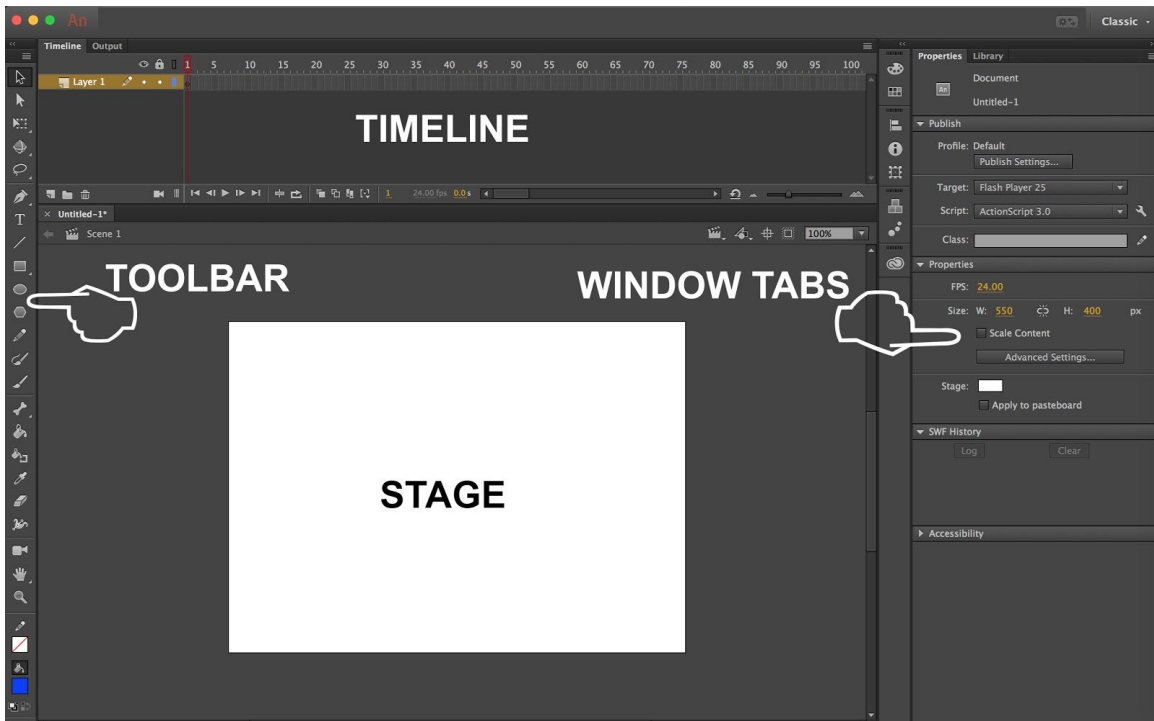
An

Classic

Timeline Output

Layer 1

1 5 10 15 20 25 30 35 40 45 50 55 60 65 70 75 80 85 90 95 100

TIMELINE

1 24.00 fps 0.0s

Untitled-1*

Scene 1

100%

TOOLBAR

WINDOW TABS

STAGE

Properties Library

Document

Untitled-1

Publish

Profile: Default

Publish Settings...

Target: Flash Player 25

Script: ActionScript 3.0

Class:

Properties

FPS: 24.00

Size: W: 550 H: 400 px

Scale Content

Advanced Settings...

Stage:

Apply to pasteboard

SWF History

Log Clear

Accessibility